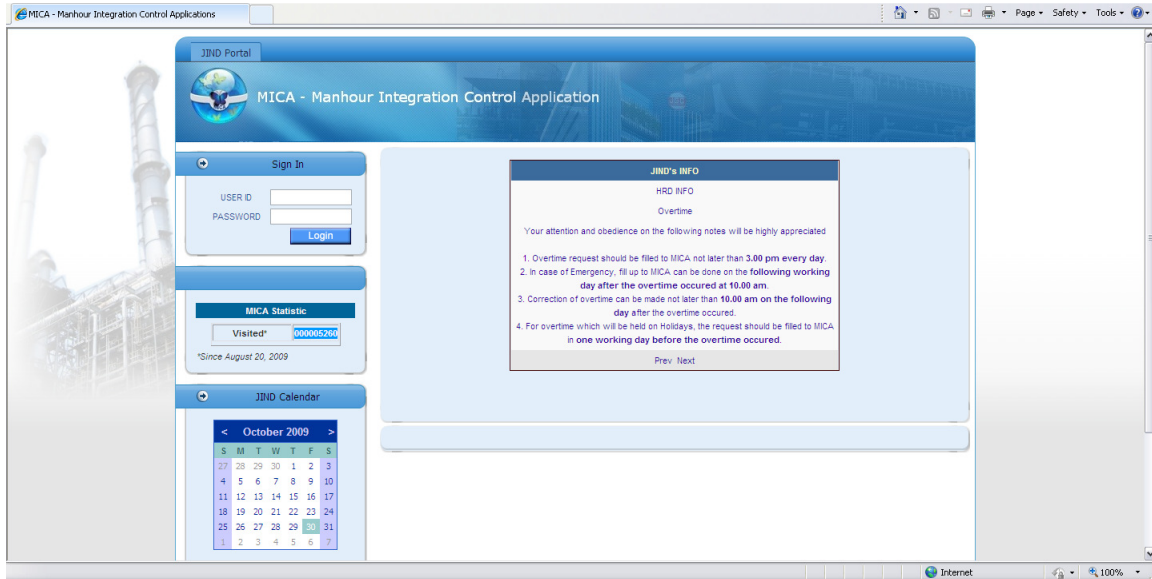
MICA - Manhour Integration Control Applications

Page ▾ Safety ▾ Tools ▾

JIND Portal

MICA - Manhour Integration Control Application

Sign In

USER ID

PASSWORD

Login

MICA Statistic

Visited* 000005260

*Since August 20, 2009

JIND Calendar

| < | October 2009 | | | | | > |
|---|---|---|---|---|---|---|
| S | M | T | W | T | F | S |
| 27 | 28 | 29 | 30 | 1 | 2 | 3 |
| 4 | 5 | 6 | 7 | 8 | 9 | 10 |
| 11 | 12 | 13 | 14 | 15 | 16 | 17 |
| 18 | 19 | 20 | 21 | 22 | 23 | 24 |
| 25 | 26 | 27 | 28 | 29 | 30 | 31 |
| 1 | 2 | 3 | 4 | 5 | 6 | 7 |

JIND's INFO

HRD INFO

Overtime

Your attention and obedience on the following notes will be highly appreciated

1. Overtime request should be filled to MICA not later than 3.00 pm every day.
2. In case of Emergency, fill up to MICA can be done on the following working day after the overtime occured at 10.00 am.
3. Correction of overtime can be made not later than 10.00 am on the following day after the overtime occured.
4. For overtime which will be held on Holidays, the request should be filled to MICA in one working day before the overtime occured.

Prev Next

Internet

100%